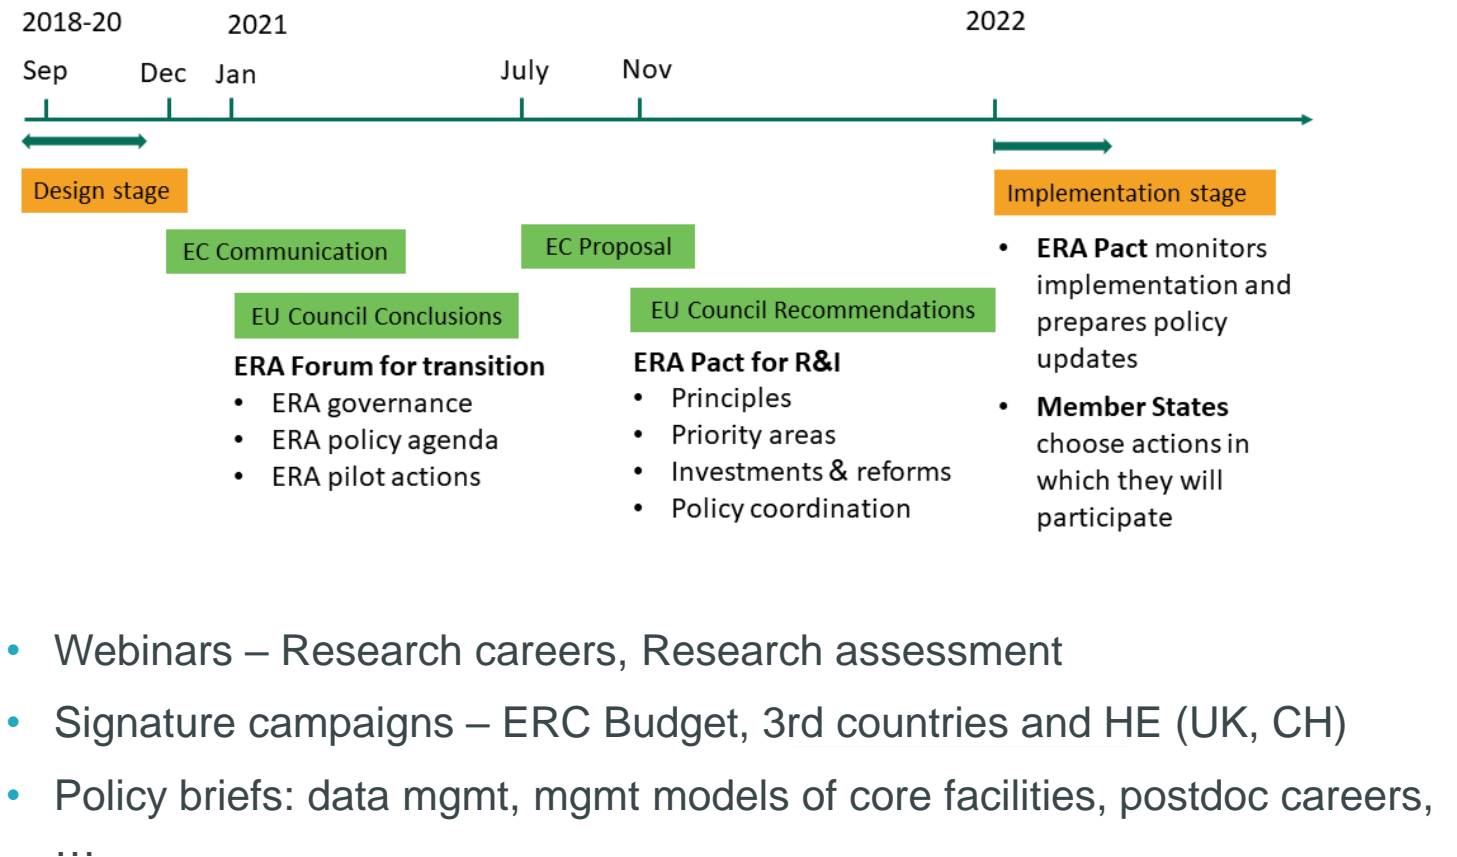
2018-20 2021 2022

Sep Dec Jan July Nov

Design stage

Implementation stage

EC Communication

EC Proposal

EU Council Conclusions

EU Council Recommendations

ERA Forum for transition
• ERA governance
• ERA policy agenda
• ERA pilot actions

ERA Pact for R&I
• Principles
• Priority areas
• Investments & reforms
• Policy coordination

• ERA Pact monitors implementation and prepares policy updates
• Member States choose actions in which they will participate

• Webinars – Research careers, Research assessment
• Signature campaigns – ERC Budget, 3rd countries and HE (UK, CH)
• Policy briefs: data mgmt, mgmt models of core facilities, postdoc careers, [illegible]